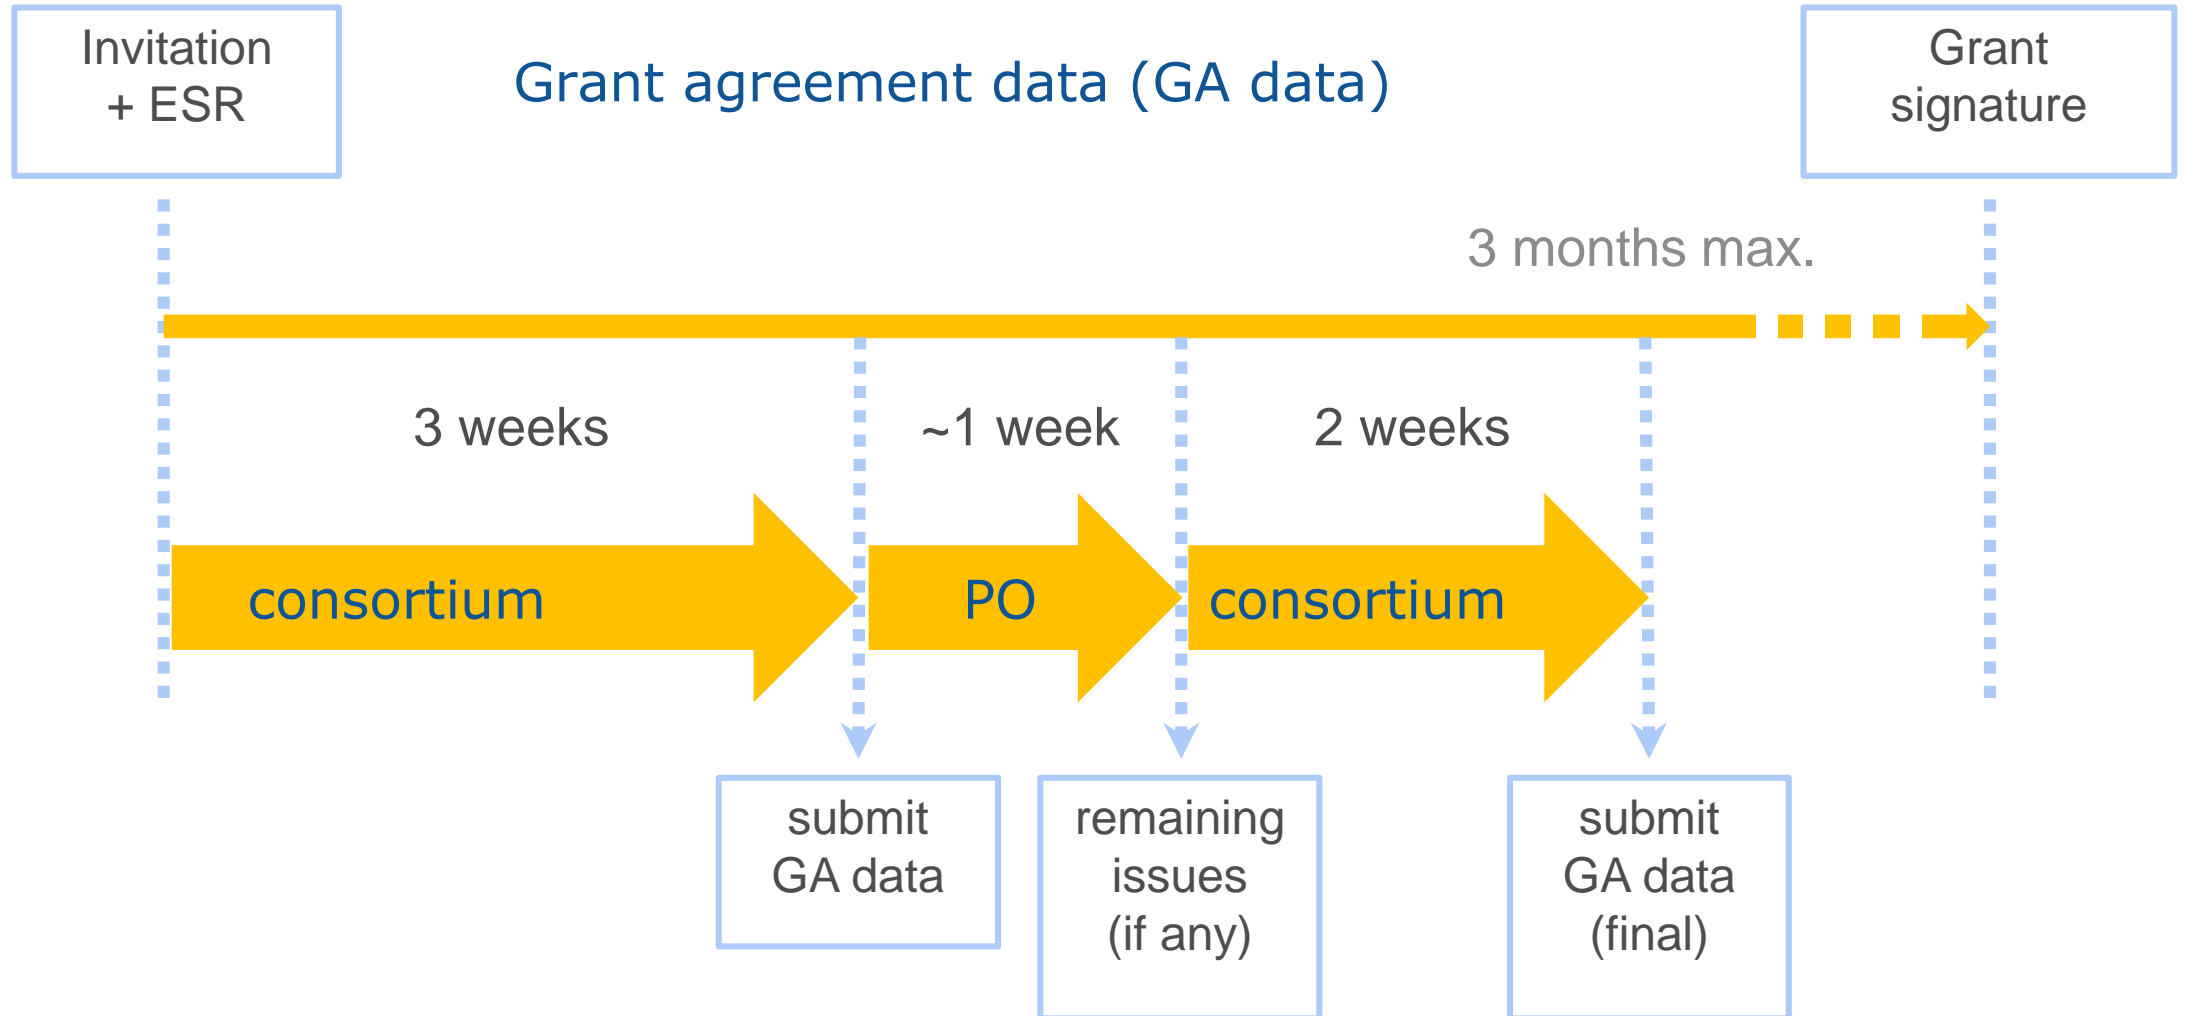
Invitation + ESR

Grant agreement data (GA data)

Grant signature

3 months max.

3 weeks

~1 week

2 weeks

consortium

PO

consortium

submit GA data

remaining issues (if any)

submit GA data (final)